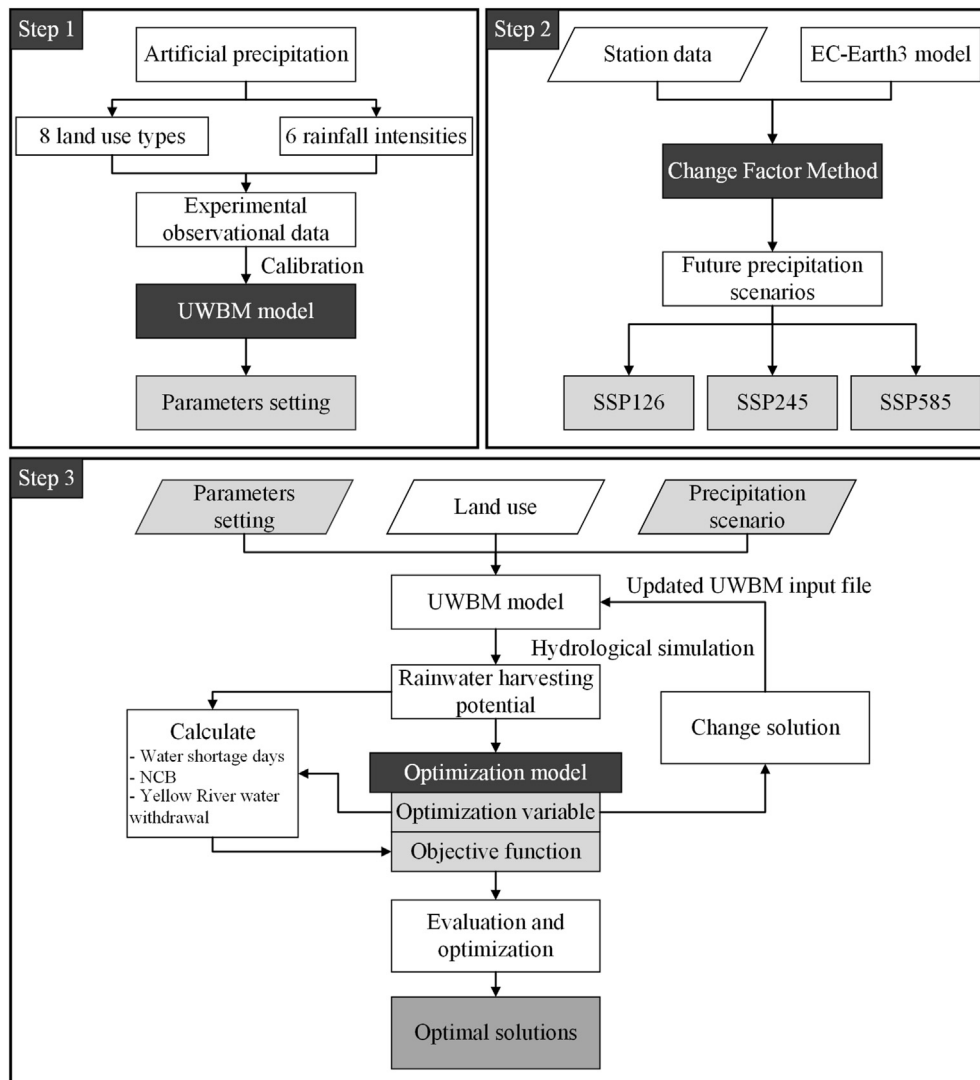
Step 1

Artificial precipitation

8 land use types

6 rainfall intensities

Experimental observational data

Calibration

UWBM model

Parameters setting

Step 2

Station data

EC-Earth3 model

Change Factor Method

Future precipitation scenarios

SSP126

SSP245

SSP585

Step 3

Parameters setting

Land use

Precipitation scenario

Updated UWBM input file

UWBM model

Hydrological simulation

Rainwater harvesting potential

Calculate
- Water shortage days
- NCB
- Yellow River water withdrawal

Change solution

Optimization model

Optimization variable

Objective function

Evaluation and optimization

Optimal solutions